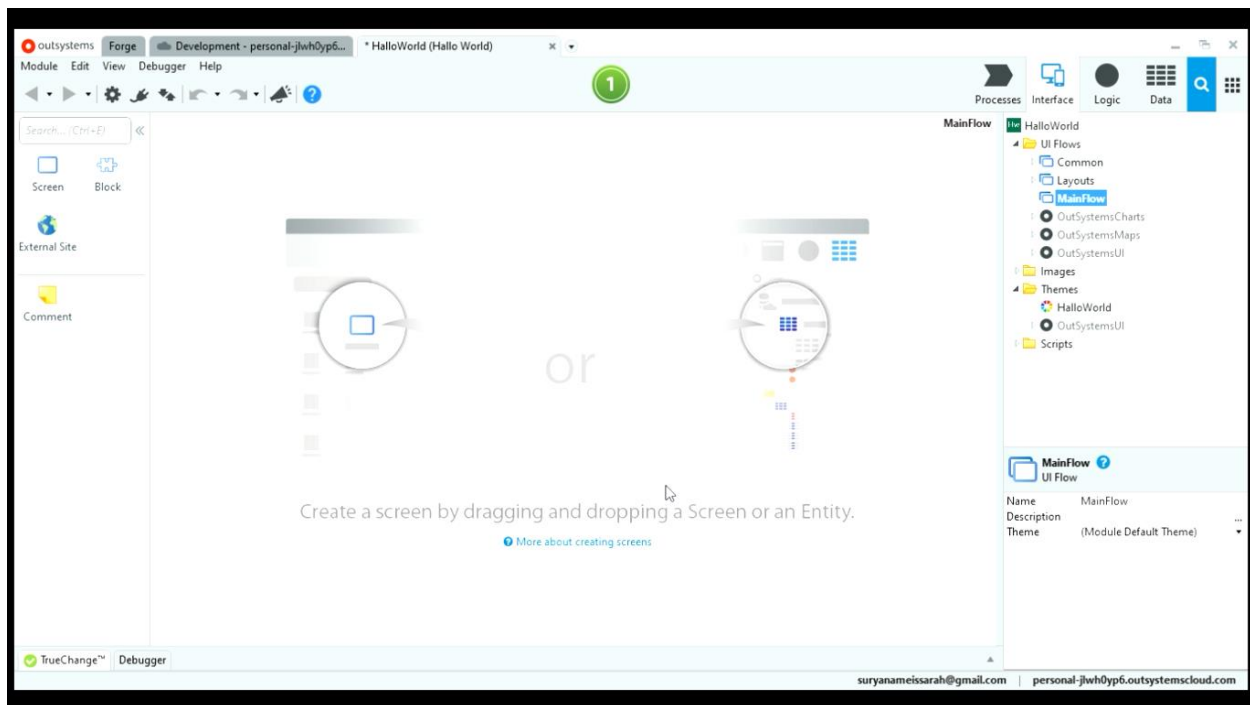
outsystems Forge Development - personal-jlwh0yp6... * HalloWorld (Hallo World)

Module Edit View Debugger Help

1

Processes Interface Logic Data

Search... (Ctrl+E)

Screen Block

External Site

Comment

MainFlow

or

Create a screen by dragging and dropping a Screen or an Entity.

More about creating screens

HalloWorld
UI Flows
Common
Layouts
MainFlow
OutSystemsCharts
OutSystemsMaps
OutSystemsUI
Images
Themes
HalloWorld
OutSystemsUI
Scripts

MainFlow
UI Flow

| Name | MainFlow |
|---|---|
| Description | ... |
| Theme | (Module Default Theme) |

TrueChange™ Debugger

suryanameissarah@gmail.com | personal-jlwh0yp6.outsystemscloud.com